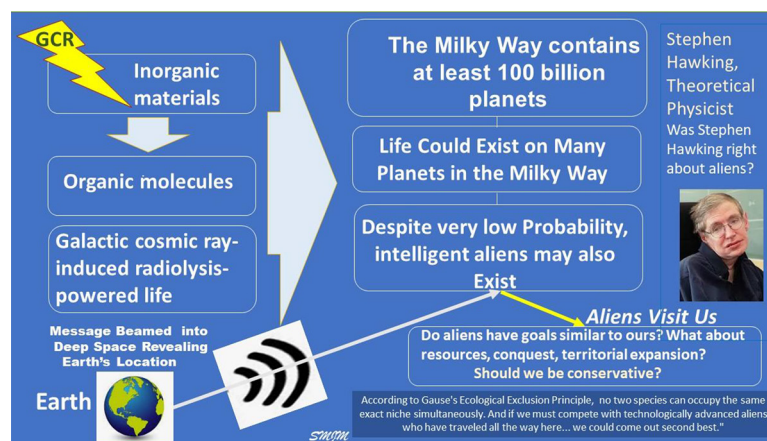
GCR

Inorganic materials

Organic molecules

Galactic cosmic ray-induced radiolysis-powered life

The Milky Way contains at least 100 billion planets

Life Could Exist on Many Planets in the Milky Way

Despite very low Probability, intelligent aliens may also Exist

Stephen Hawking, Theoretical Physicist

Was Stephen Hawking right about aliens?

Message Beamed into Deep Space Revealing Earth's Location

Earth

Aliens Visit Us

Do aliens have goals similar to ours? What about resources, conquest, territorial expansion? Should we be conservative?

According to Gause's Ecological Exclusion Principle, no two species can occupy the same exact niche simultaneously. And if we must compete with technologically advanced aliens who have traveled all the way here... we could come out second best."

SMSM